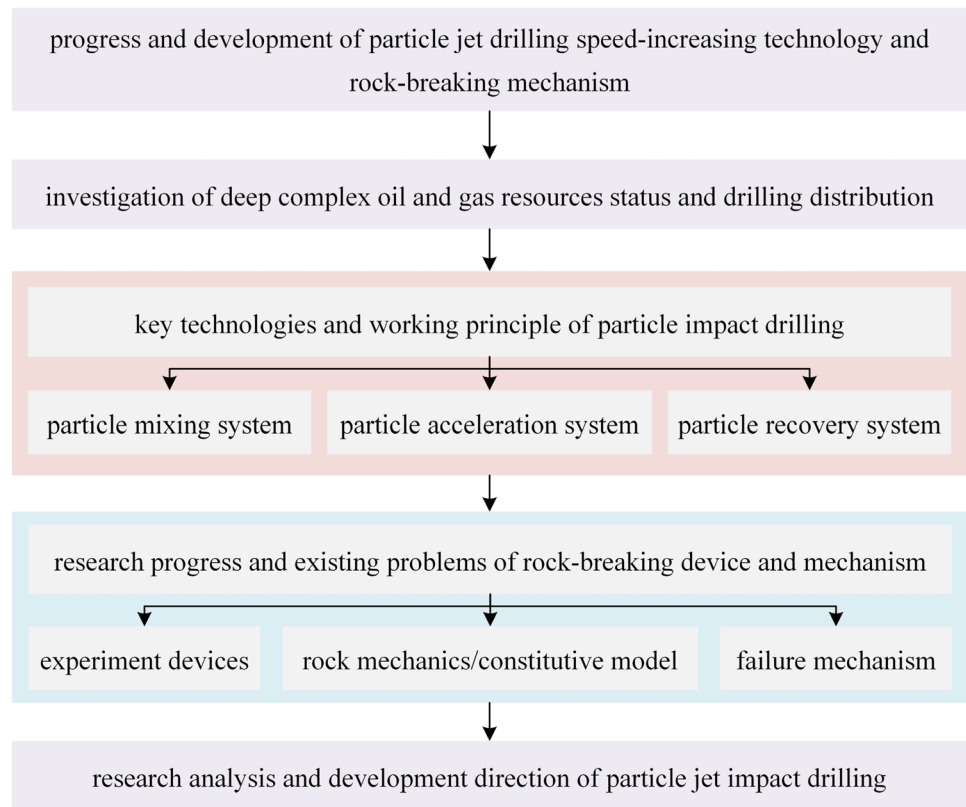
progress and development of particle jet drilling speed-increasing technology and rock-breaking mechanism

investigation of deep complex oil and gas resources status and drilling distribution

key technologies and working principle of particle impact drilling

particle mixing system

particle acceleration system

particle recovery system

research progress and existing problems of rock-breaking device and mechanism

experiment devices

rock mechanics/constitutive model

failure mechanism

research analysis and development direction of particle jet impact drilling